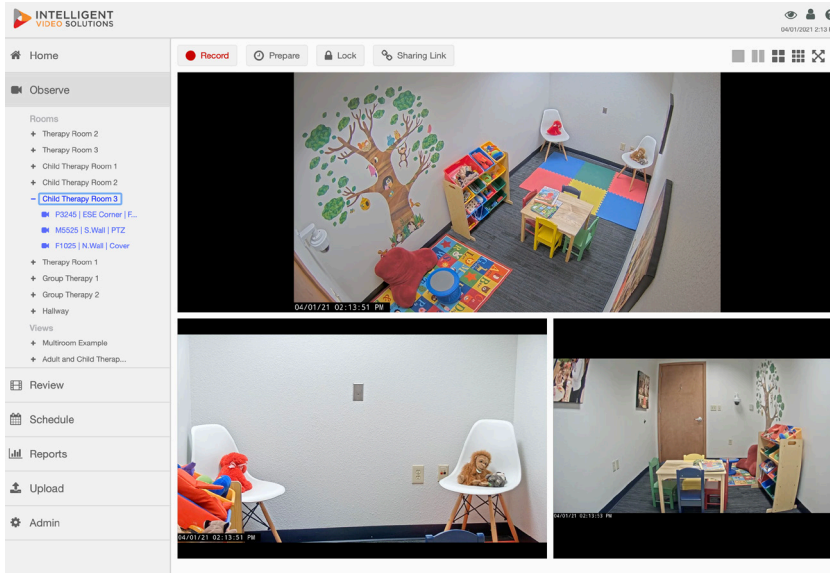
INTELLIGENT
VIDEO SOLUTIONS

04/01/2021 2:13

Home

Observe

Rooms
+ Therapy Room 2
+ Therapy Room 3
+ Child Therapy Room 1
+ Child Therapy Room 2
− Child Therapy Room 3
P3245 | ESE Corner | F...
M5525 | S.Wall | PTZ
F1025 | N.Wall | Cover
+ Therapy Room 1
+ Group Therapy 1
+ Group Therapy 2
+ Hallway
Views
+ Multiroom Example
+ Adult and Child Therap...

Review

Schedule

Reports

Upload

Admin

Record
Prepare
Lock
Sharing Link

04/01/21 02:13:51 PM

04/01/21 02:13:51 PM

04/01/21 02:13:13 PM